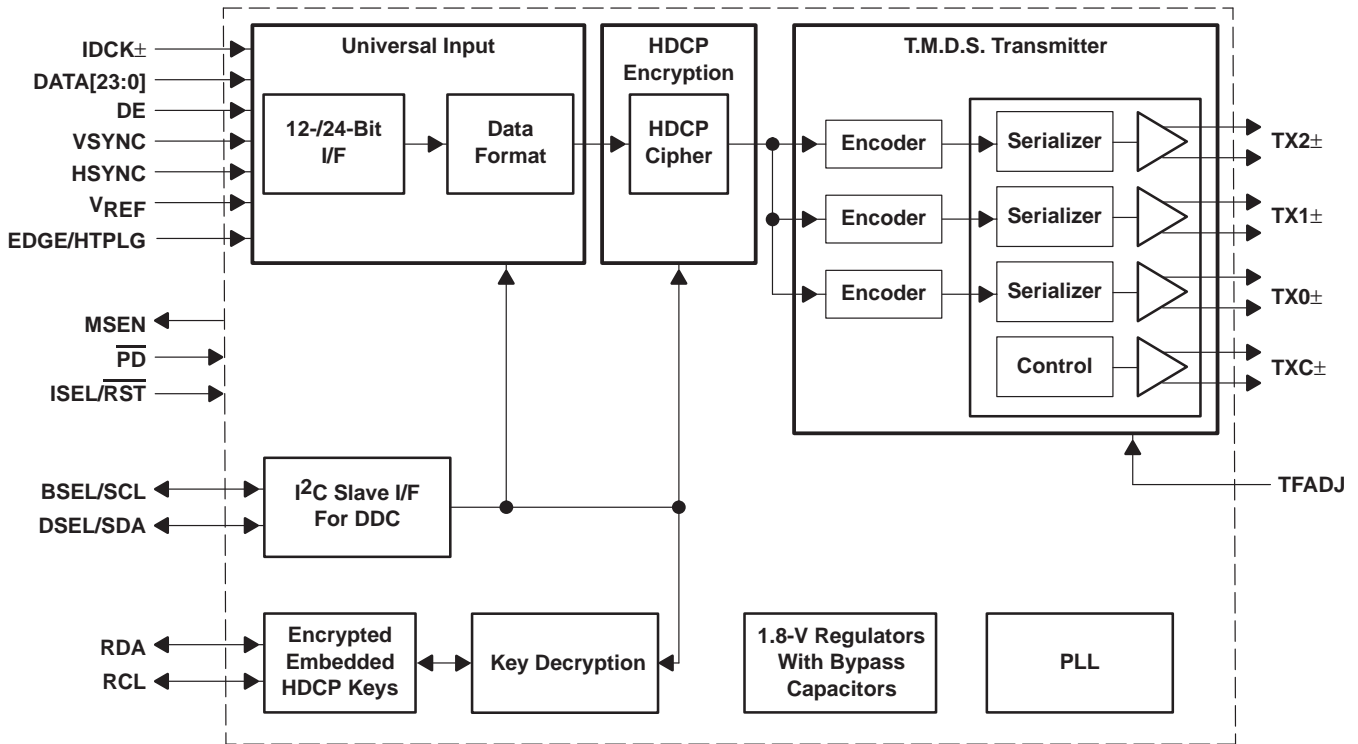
IDCK±
DATA[23:0]
DE
VSYNC
HSYNC
$V_{REF}$
EDGE/HTPLG

Universal Input

12-/24-Bit I/F

Data Format

HDCP Encryption

HDCP Cipher

T.M.D.S. Transmitter

Encoder

Serializer

TX2±

Encoder

Serializer

TX1±

Encoder

Serializer

TX0±

Control

TXC±

MSEN
$\overline{PD}$
ISEL/$\overline{RST}$

TFADJ

BSEL/SCL
DSEL/SDA

$I^2C$ Slave I/F For DDC

RDA
RCL

Encrypted Embedded HDCP Keys

Key Decryption

1.8-V Regulators With Bypass Capacitors

PLL